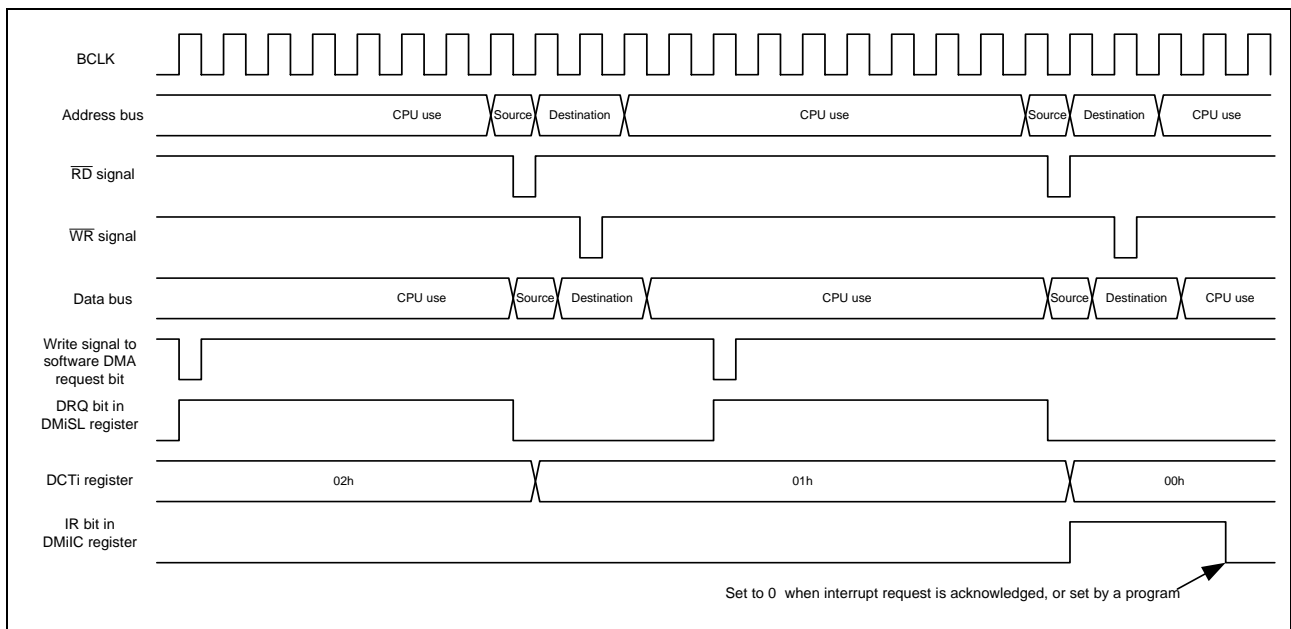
BCLK

Address bus CPU use Source Destination CPU use Source Destination CPU use

$\overline{RD}$ signal

$\overline{WR}$ signal

Data bus CPU use Source Destination CPU use Source Destination CPU use

Write signal to software DMA request bit

DRQ bit in DMiSL register

DCTi register 02h 01h 00h

IR bit in DMiIC register

Set to 0 when interrupt request is acknowledged, or set by a program